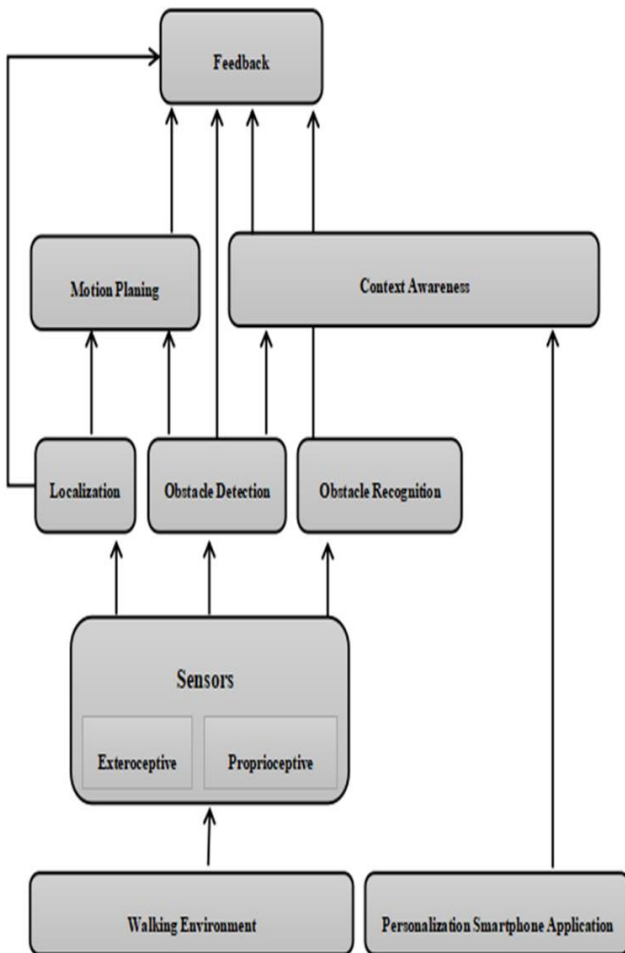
Feedback

Motion Planing

Context Awareness

Localization

Obstacle Detection

Obstacle Recognition

Sensors

Exteroceptive

Proprioceptive

Walking Environment

Personalization Smartphone Application